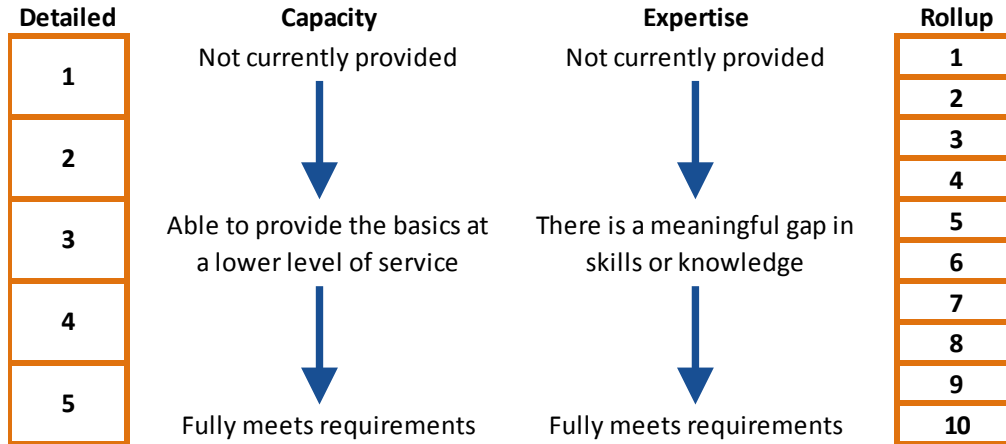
| Detailed | Capacity | Expertise | Rollup |
|---|---|---|---|
| 1 | Not currently provided | Not currently provided | 1 |
| | | | 2 |
| 2 | | | 3 |
| | | | 4 |
| 3 | Able to provide the basics at a lower level of service | There is a meaningful gap in skills or knowledge | 5 |
| | | | 6 |
| 4 | | | 7 |
| | | | 8 |
| 5 | | | 9 |
| | Fully meets requirements | Fully meets requirements | 10 |